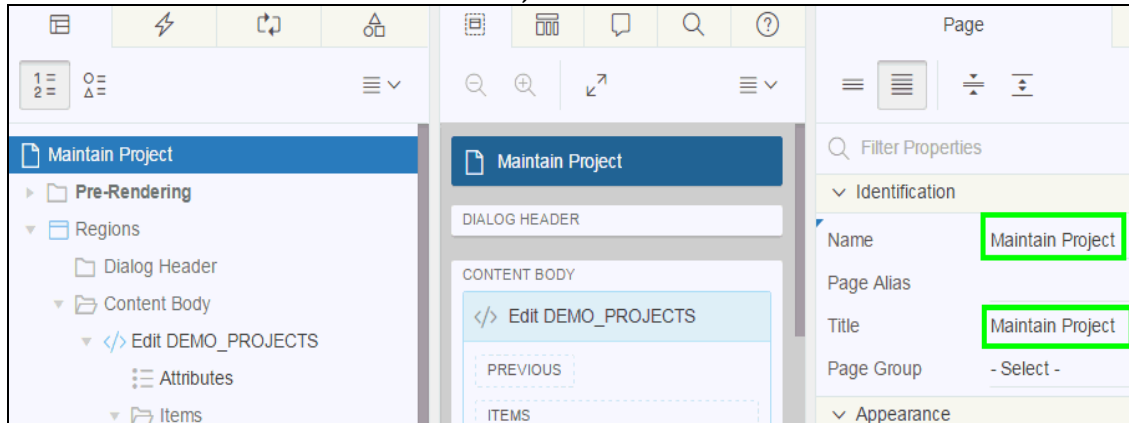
Maintain Project
Pre-Rendering
Regions
Dialog Header
Content Body
Edit DEMO_PROJECTS
Attributes
Items

Maintain Project
DIALOG HEADER
CONTENT BODY
Edit DEMO_PROJECTS
PREVIOUS
ITEMS

Page
Filter Properties
Identification
Name Maintain Project
Page Alias
Title Maintain Project
Page Group - Select -
Appearance